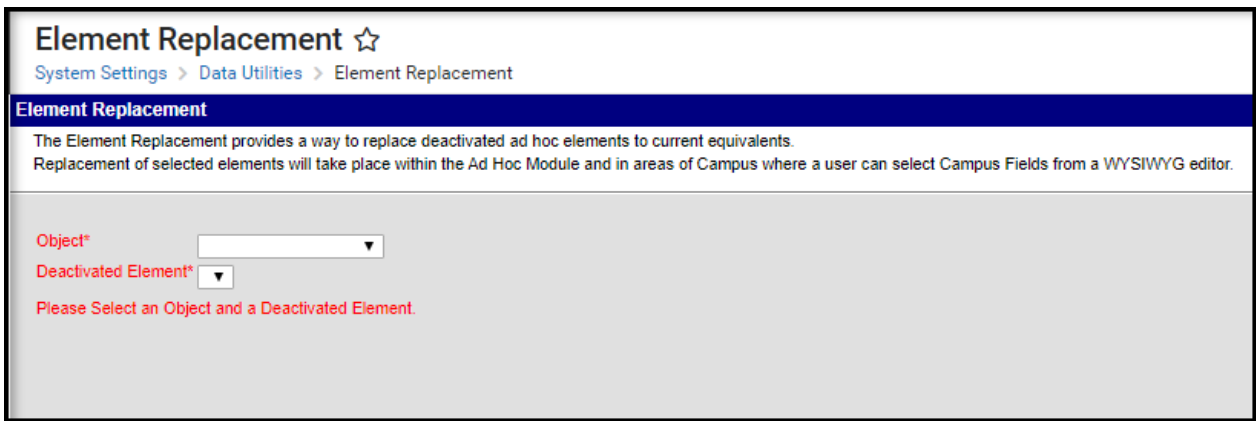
Element Replacement ☆

System Settings > Data Utilities > Element Replacement

Element Replacement

The Element Replacement provides a way to replace deactivated ad hoc elements to current equivalents.
Replacement of selected elements will take place within the Ad Hoc Module and in areas of Campus where a user can select Campus Fields from a WYSIWYG editor.

Object*

Deactivated Element*

Please Select an Object and a Deactivated Element.